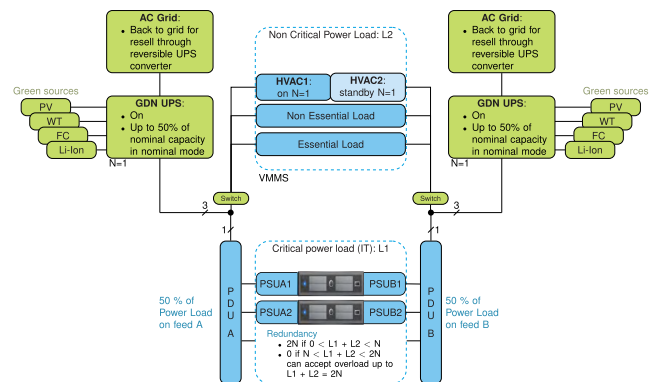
AC Grid:
• Back to grid for resell through reversible UPS converter

AC Grid:
• Back to grid for resell through reversible UPS converter

Non Critical Power Load: L2

Green sources
PV
WT
FC
Li-Ion

GDN UPS:
• On
• Up to 50% of nominal capacity in nominal mode

N=1

HVAC1: on N=1
HVAC2: standby N=1
Non Essential Load
Essential Load
VMMS

GDN UPS:
• On
• Up to 50% of nominal capacity in nominal mode

N=1

Green sources
PV
WT
FC
Li-Ion

Switch
3
1

Switch
3
1

Critical power load (IT): L1

P D U A

PSUA1
PSUA2
PSUB1
PSUB2

P D U B

50 % of Power Load on feed A

50 % of Power Load on feed B

Redundancy
• 2N if $0 < L1 + L2 < N$
• 0 if $N < L1 + L2 < 2N$ can accept overload up to $L1 + L2 = 2N$